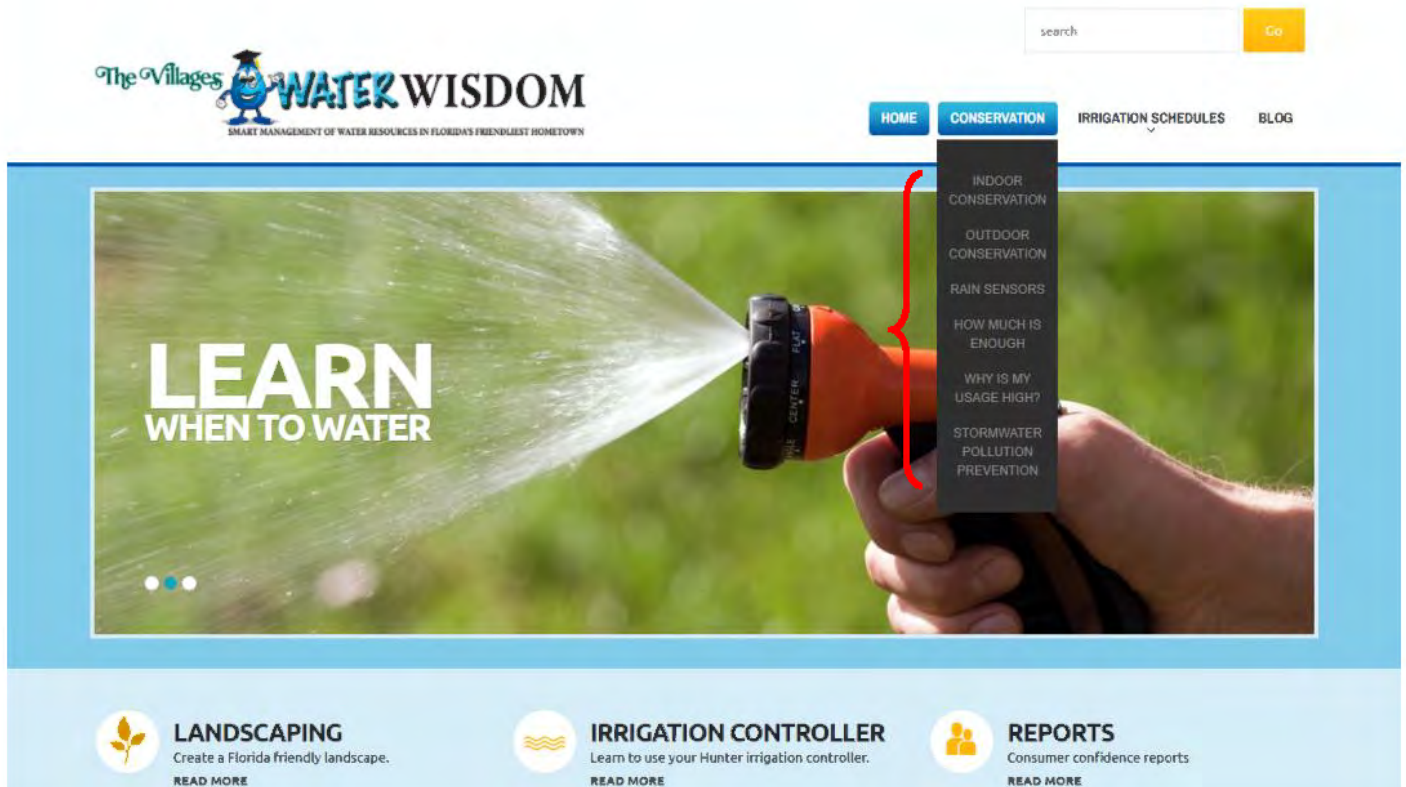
search

Go

The Villages WATER WISDOM

SMART MANAGEMENT OF WATER RESOURCES IN FLORIDA'S FRIENDLIEST HOMETOWN

HOME

CONSERVATION

IRRIGATION SCHEDULES

BLOG

INDOOR CONSERVATION

OUTDOOR CONSERVATION

RAIN SENSORS

HOW MUCH IS ENOUGH

WHY IS MY USAGE HIGH?

STORMWATER POLLUTION PREVENTION

LEARN
WHEN TO WATER

FLAT
CENTER

LANDSCAPING
Create a Florida friendly landscape.
READ MORE

IRRIGATION CONTROLLER
Learn to use your Hunter irrigation controller.
READ MORE

REPORTS
Consumer confidence reports
READ MORE